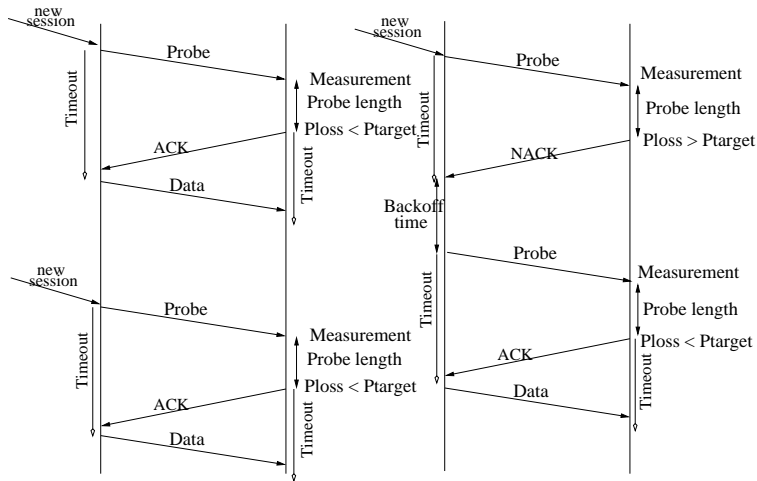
new session

Probe

Timeout

Measurement

Probe length

Ploss < Ptarget

ACK

Timeout

Data

new session

Probe

Timeout

Measurement

Probe length

Ploss < Ptarget

ACK

Timeout

Data

new session

Probe

Timeout

Measurement

Probe length

Ploss > Ptarget

NACK

Backoff time

Probe

Timeout

Measurement

Probe length

Ploss < Ptarget

ACK

Timeout

Data